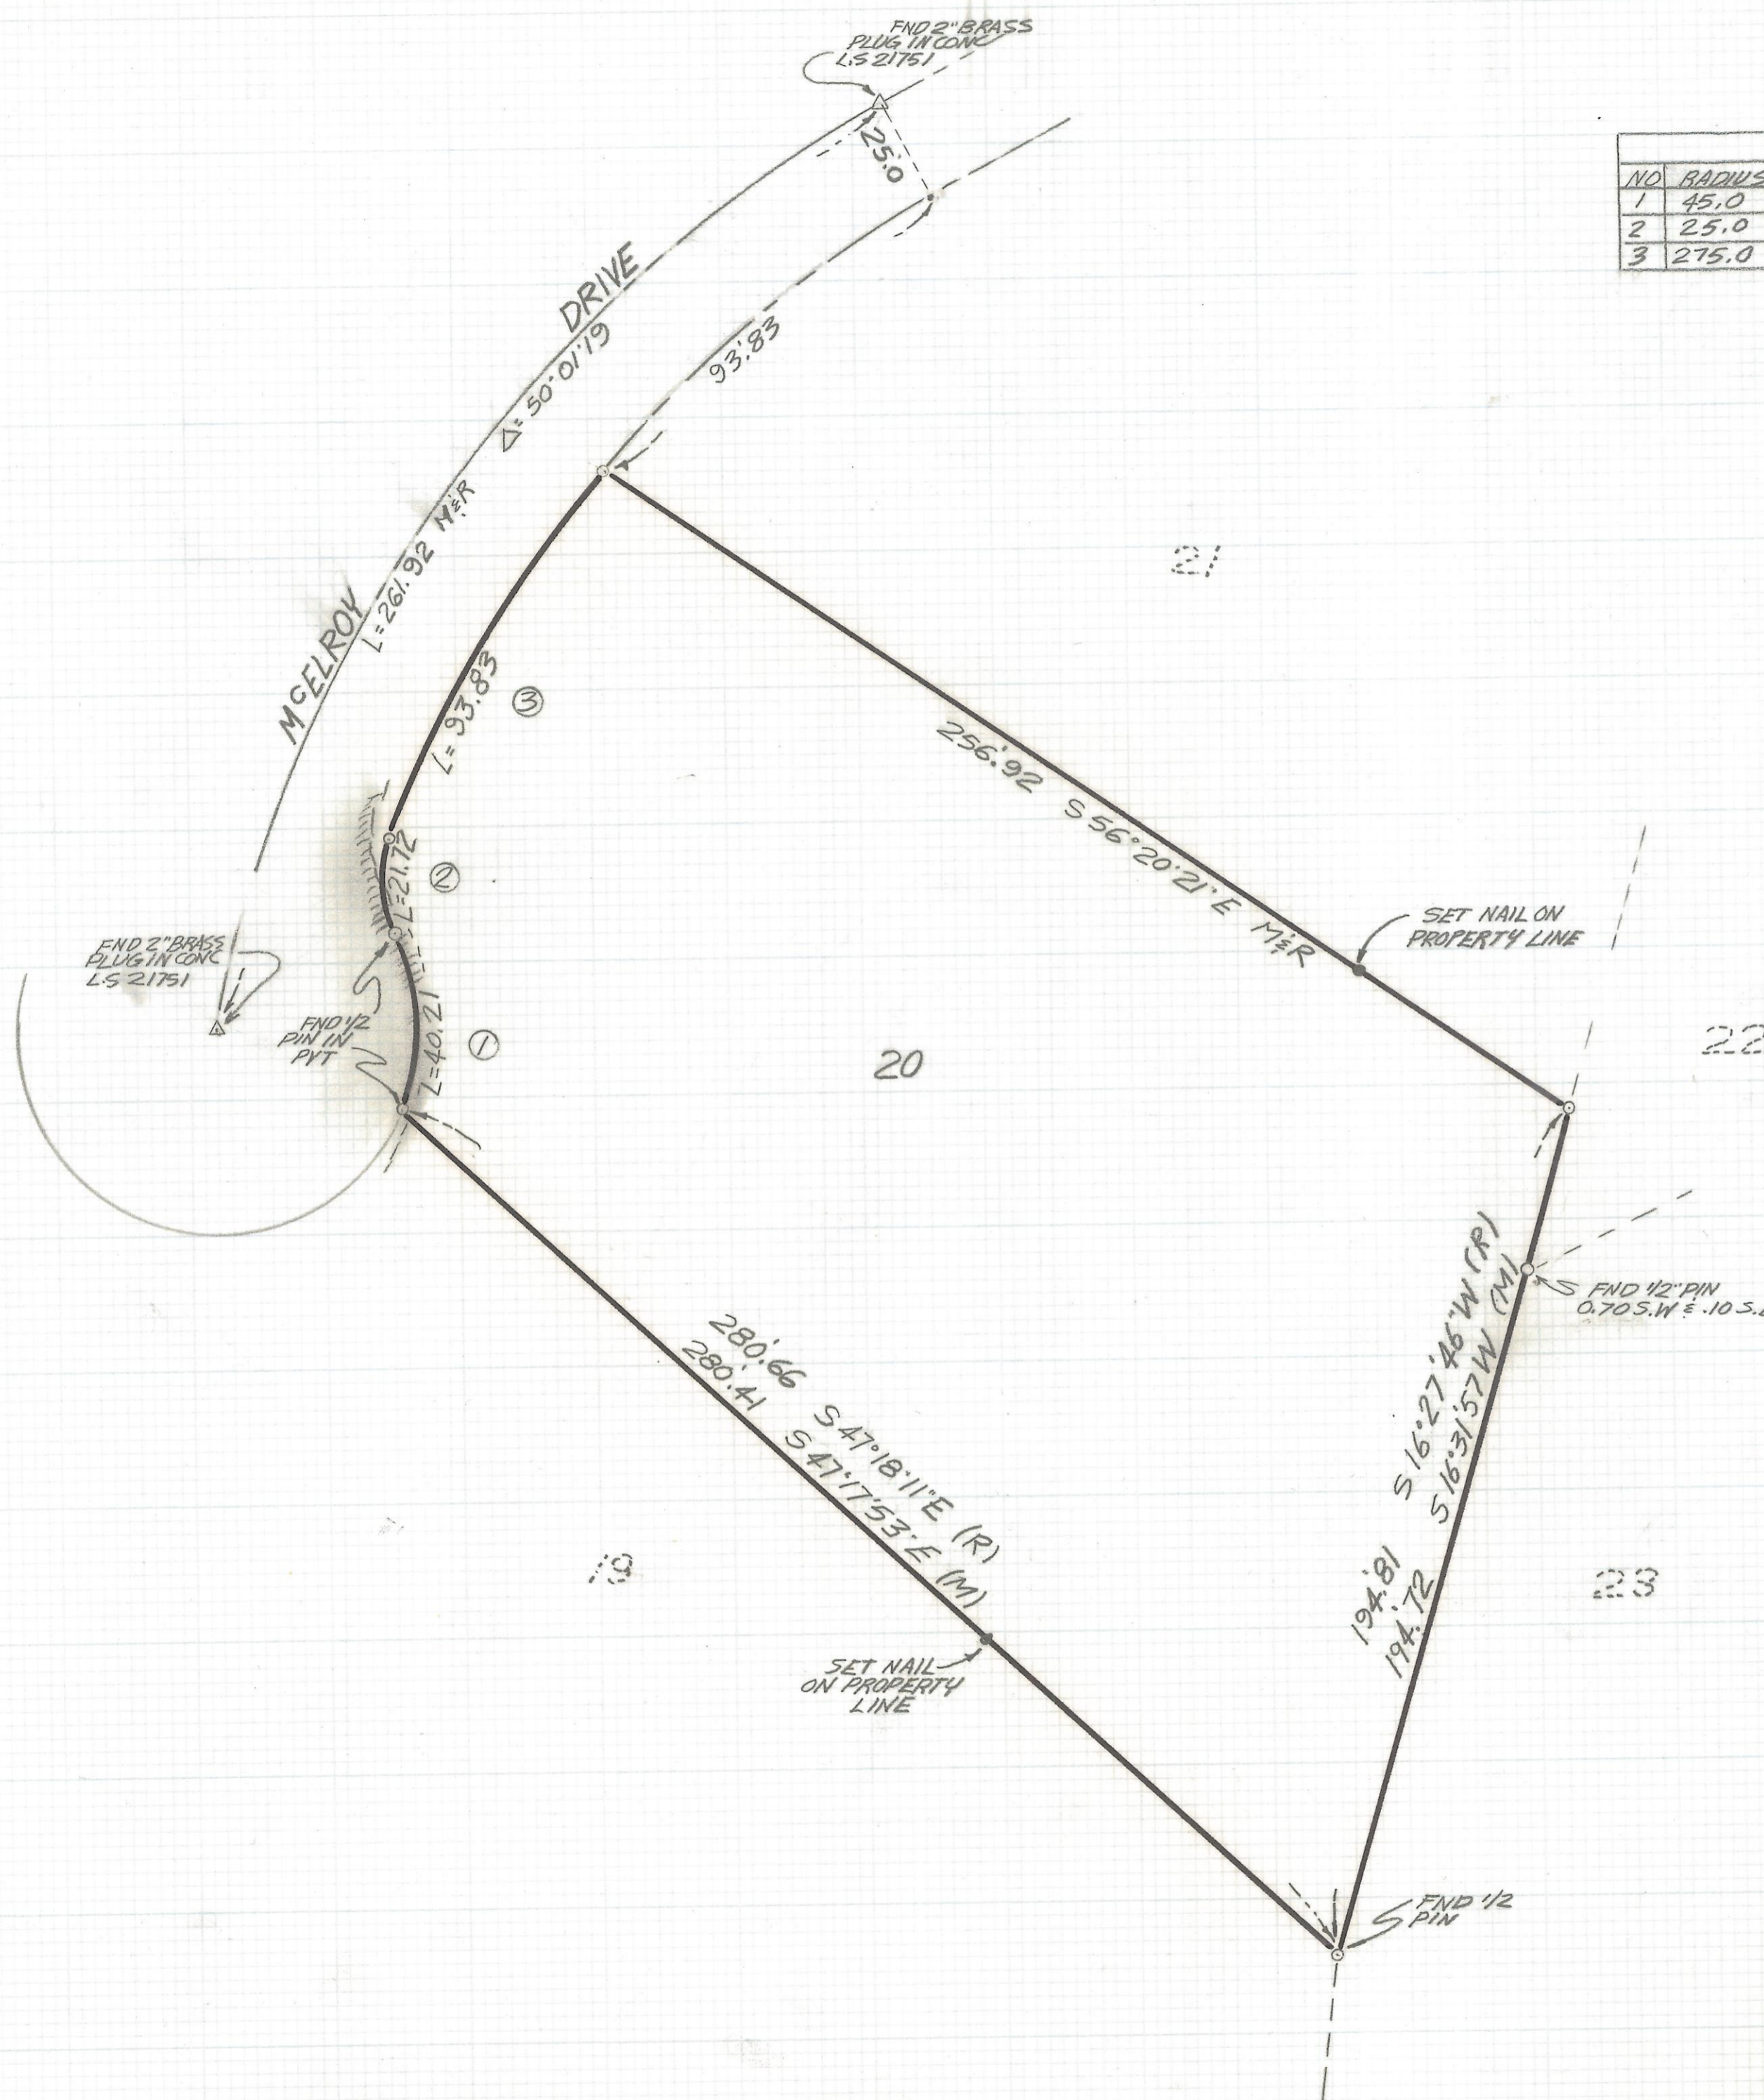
FND 2" BRASS PLUG IN CONC L.S 21751

| NO | RADIUS |
|---|---|
| 1 | 45.0 |
| 2 | 25.0 |
| 3 | 275.0 |

25.0

DRIVE

93.83

$\Delta$=50°01'19

McELROY

L=261.92 M&R

21

L=93.83

③

256.92 S 56°20'21" E M&R

②

L=21.72

SET NAIL ON PROPERTY LINE

FND 2" BRASS PLUG IN CONC L.S 21751

FND 1/2 PIN IN PVT

L=40.21

①

20

22

S 16°27'46" W (R)

S 16°31'57" W (M)

FND 1/2" PIN 0.70 S.W & .10 S.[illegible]

280.66 S 47°18'11" E (R)

280.41 S 47°17'53" E (M)

19

194.81

194.72

23

SET NAIL ON PROPERTY LINE

FND 1/2 PIN